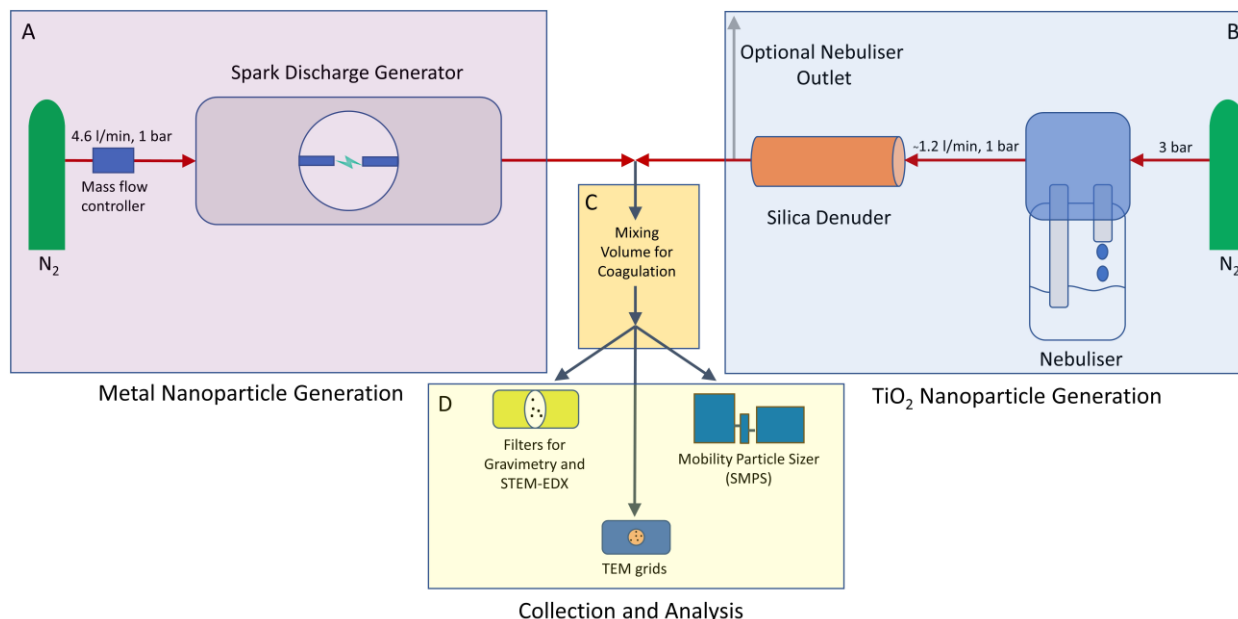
A

Spark Discharge Generator

4.6 l/min, 1 bar

Mass flow controller

$N_2$

Metal Nanoparticle Generation

B

Optional Nebuliser Outlet

~1.2 l/min, 1 bar

3 bar

Silica Denuder

Nebuliser

$N_2$

$TiO_2$ Nanoparticle Generation

C

Mixing Volume for Coagulation

D

Filters for Gravimetry and STEM-EDX

Mobility Particle Sizer (SMPS)

TEM grids

Collection and Analysis